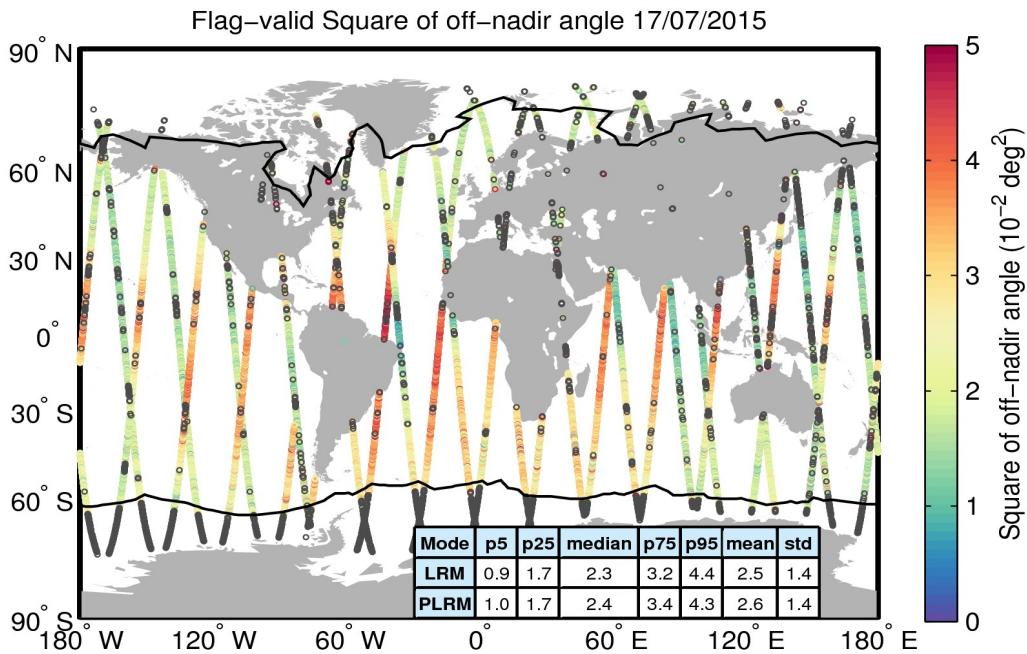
Flag−valid Square of off−nadir angle 17/07/2015

90° N
60° N
30° N
0°
30° S
60° S
90° S

180° W 120° W 60° W 0° 60° E 120° E 180° E

| Mode | p5 | p25 | median | p75 | p95 | mean | std |
|---|---|---|---|---|---|---|---|
| LRM | 0.9 | 1.7 | 2.3 | 3.2 | 4.4 | 2.5 | 1.4 |
| PLRM | 1.0 | 1.7 | 2.4 | 3.4 | 4.3 | 2.6 | 1.4 |

Square of off−nadir angle ($10^{-2}$ $deg^2$)
5
4
3
2
1
0